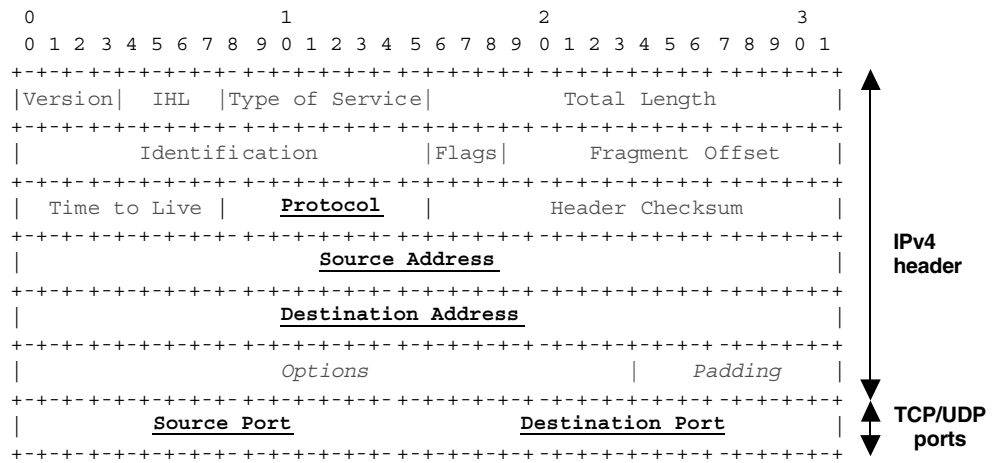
0 1 2 3
0 1 2 3 4 5 6 7 8 9 0 1 2 3 4 5 6 7 8 9 0 1 2 3 4 5 6 7 8 9 0 1

| Version | IHL | Type of Service | Total Length |
|---|---|---|---|
| Identification | | Flags | Fragment Offset |
| Time to Live | Protocol | Header Checksum | |
| Source Address | | | |
| Destination Address | | | |
| Options | | | Padding |
| Source Port | | Destination Port | |

IPv4 header

TCP/UDP ports